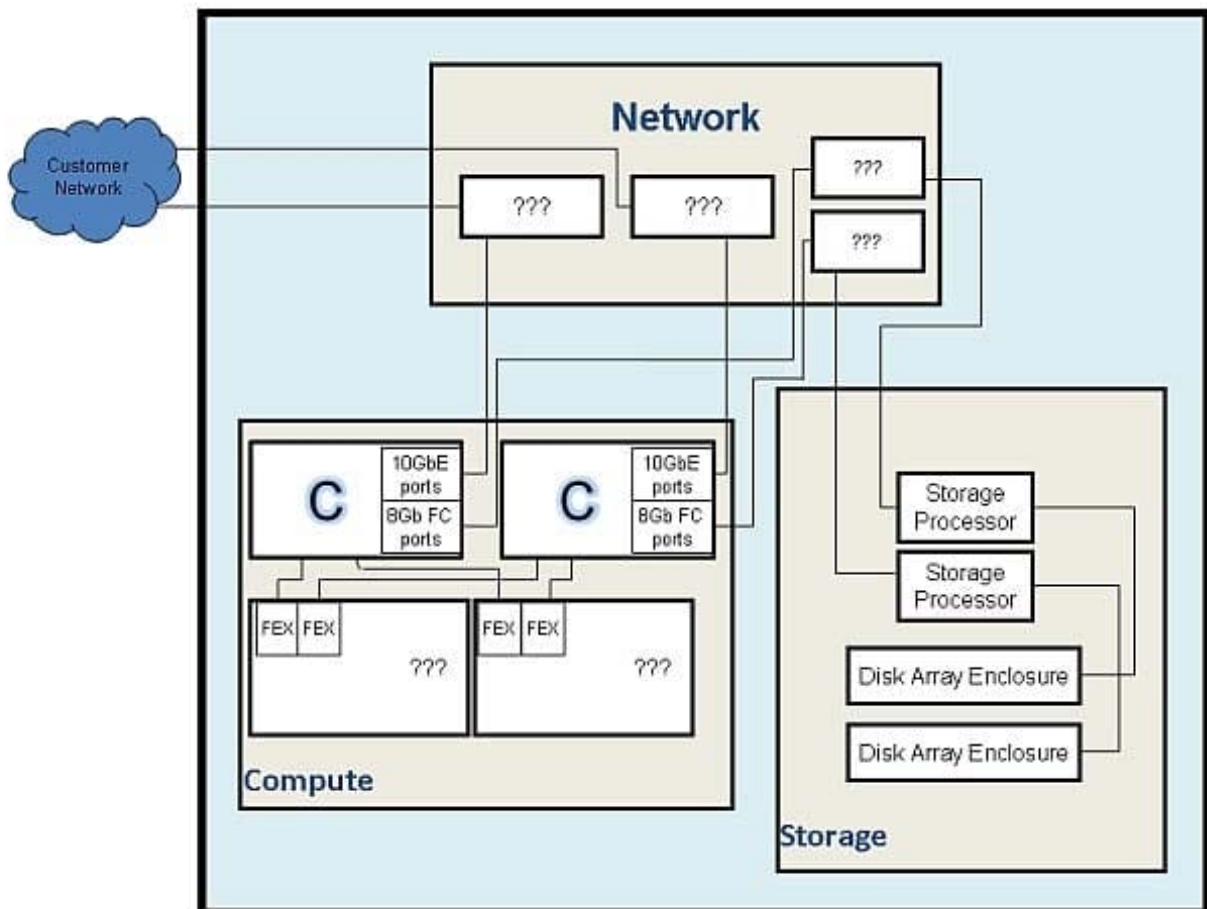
Customer Network

Network

???

???

???

???

C

10GbE ports

8Gb FC ports

C

10GbE ports

8Gb FC ports

FEX FEX

???

FEX FEX

???

Compute

Storage Processor

Storage Processor

Disk Array Enclosure

Disk Array Enclosure

Storage